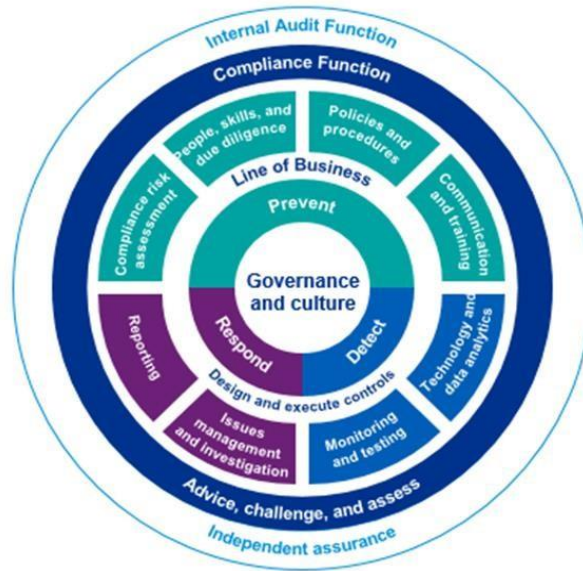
Internal Audit Function

Compliance Function

People, skills, and due diligence

Policies and procedures

Compliance risk assessment

Line of Business

Communication and training

Prevent

Governance and culture

Respond

Detect

Reporting

Technology and data analytics

Design and execute controls

Issues management and investigation

Monitoring and testing

Advice, challenge, and assess

Independent assurance